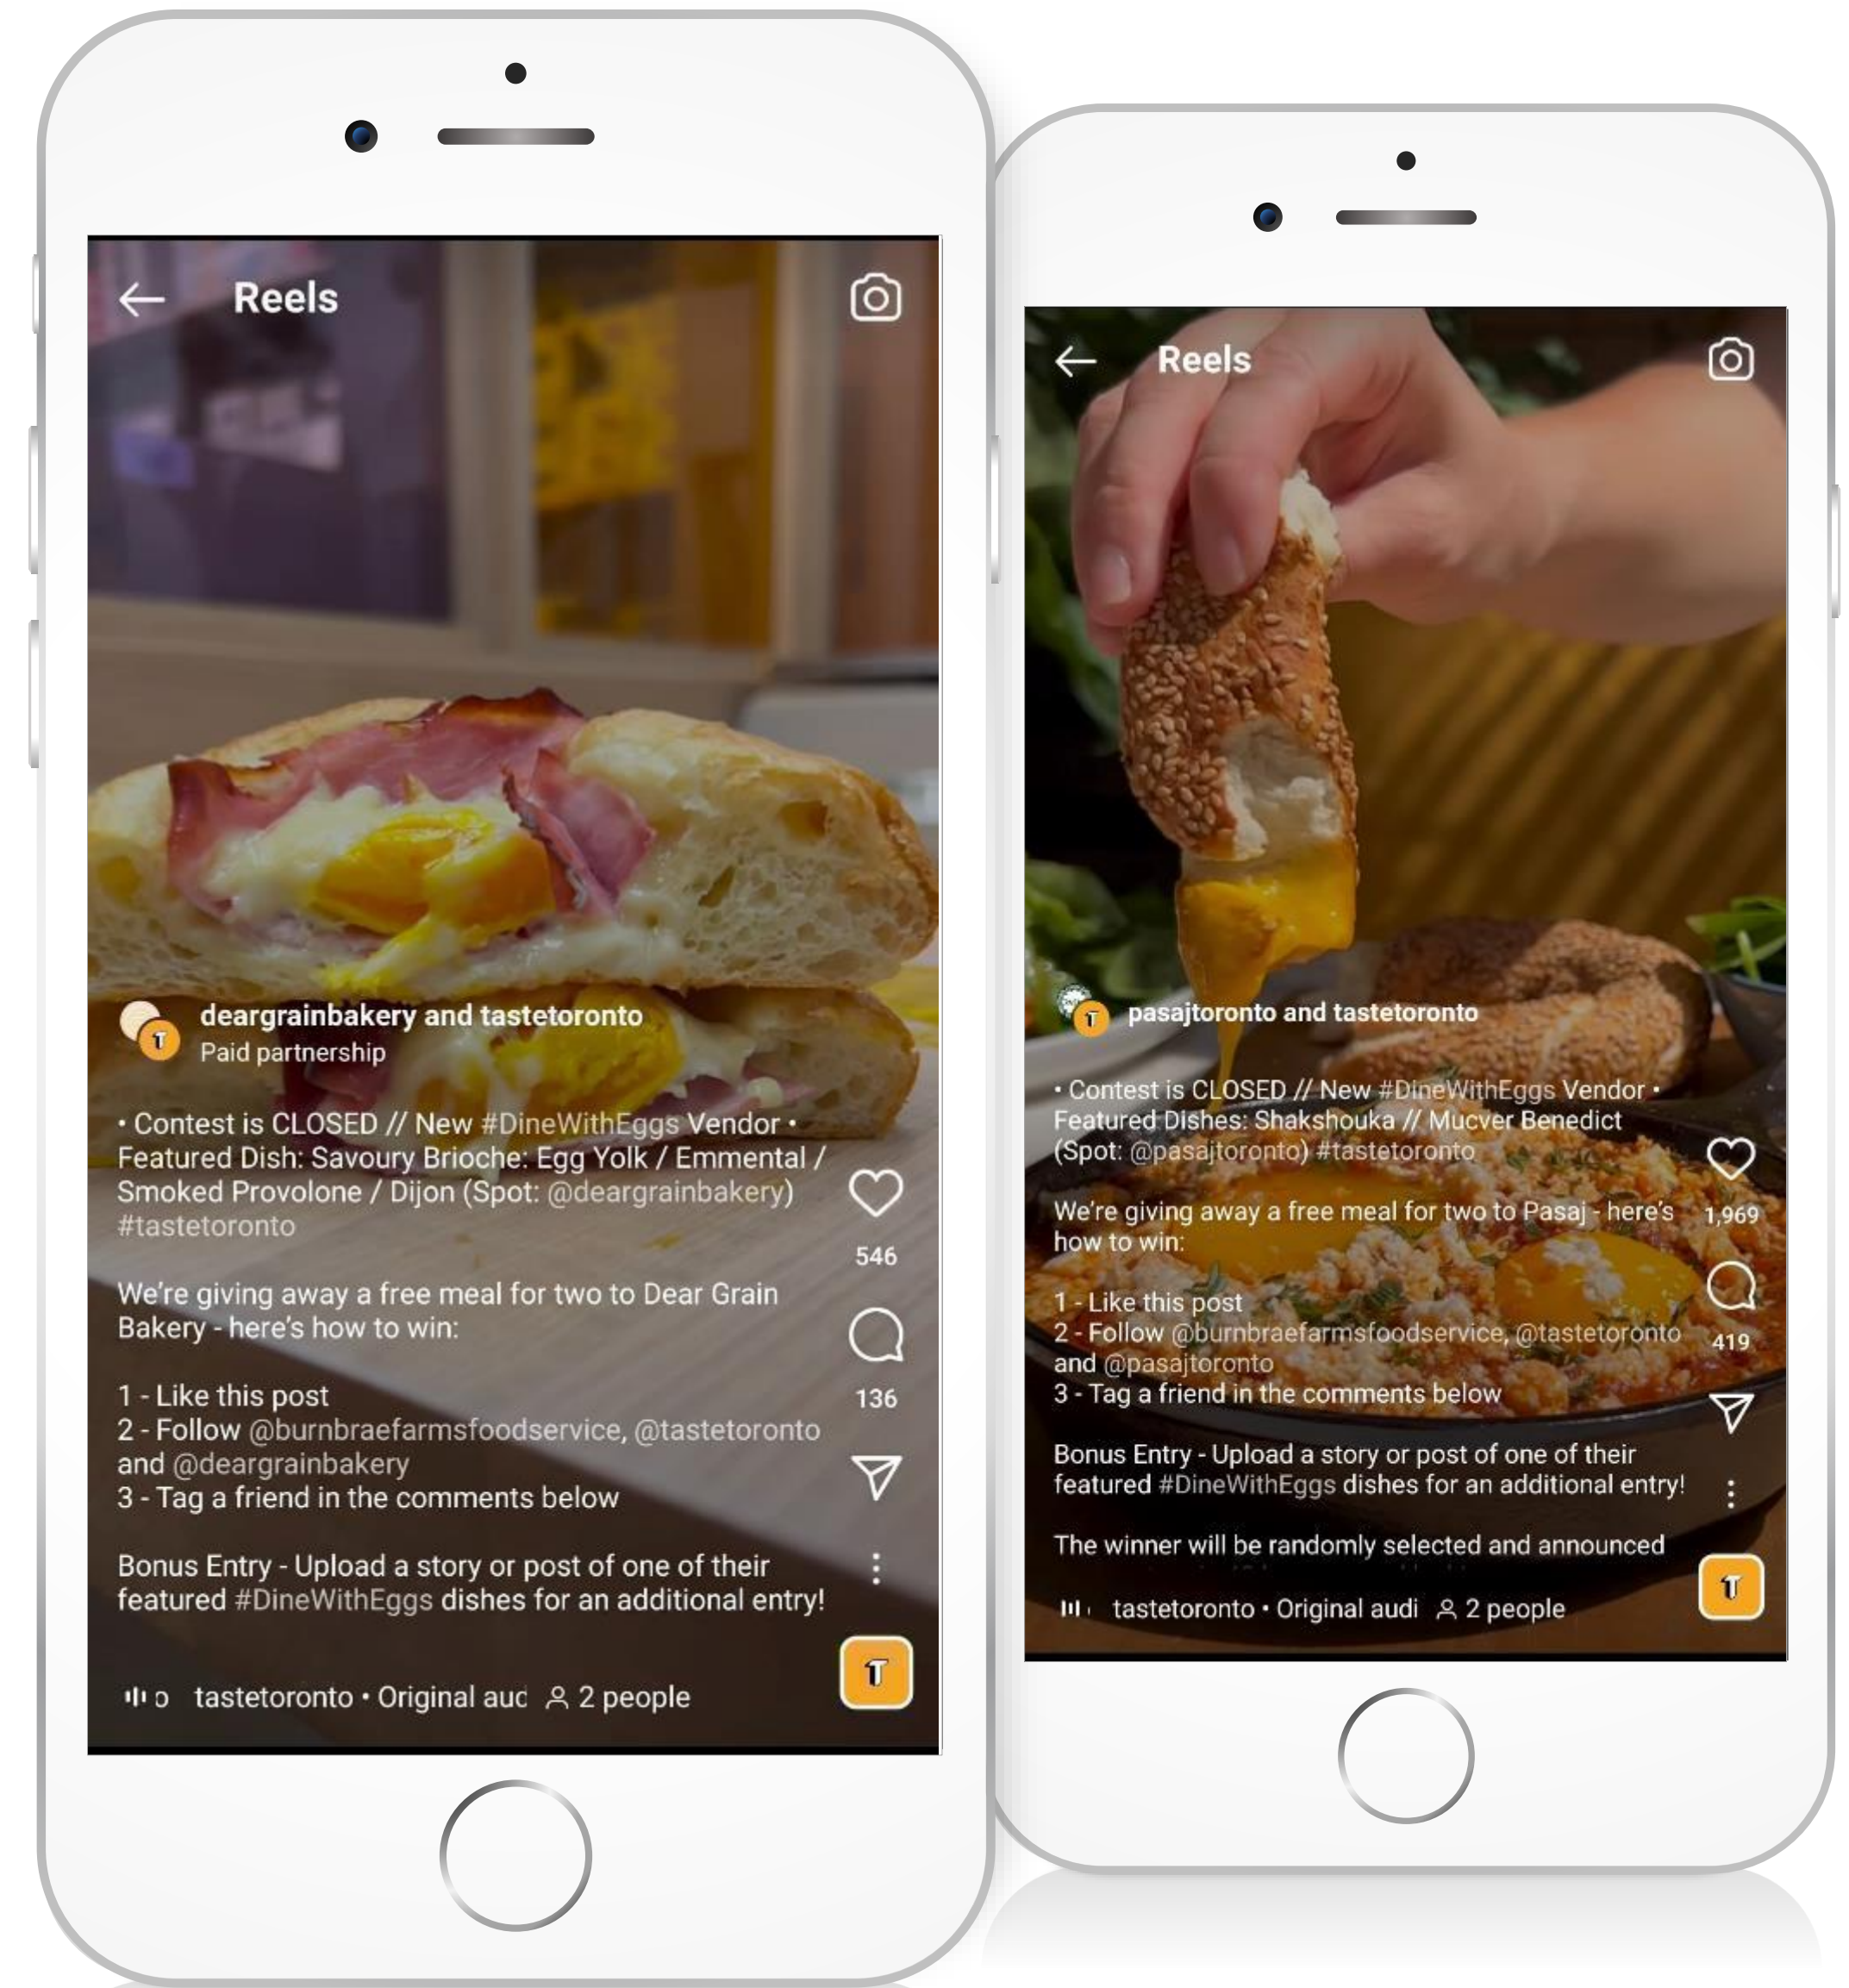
Reels

deargrainbakery and tastetoronto
Paid partnership

• Contest is CLOSED // New #DineWithEggs Vendor • Featured Dish: Savoury Brioche: Egg Yolk / Emmental / Smoked Provolone / Dijon (Spot: @deargrainbakery) #tastetoronto

We're giving away a free meal for two to Dear Grain Bakery - here's how to win:

1 - Like this post
2 - Follow @burnbraefarmsfoodservice, @tastetoronto and @deargrainbakery
3 - Tag a friend in the comments below

Bonus Entry - Upload a story or post of one of their featured #DineWithEggs dishes for an additional entry!

546

136

tastetoronto • Original auc 2 people

Reels

pasajtoronto and tastetoronto

• Contest is CLOSED // New #DineWithEggs Vendor • Featured Dishes: Shakshouka // Mucver Benedict (Spot: @pasajtoronto) #tastetoronto

We're giving away a free meal for two to Pasaj - here's how to win:

1 - Like this post
2 - Follow @burnbraefarmsfoodservice, @tastetoronto and @pasajtoronto
3 - Tag a friend in the comments below

Bonus Entry - Upload a story or post of one of their featured #DineWithEggs dishes for an additional entry!

The winner will be randomly selected and announced

1,969

419

tastetoronto • Original audi 2 people